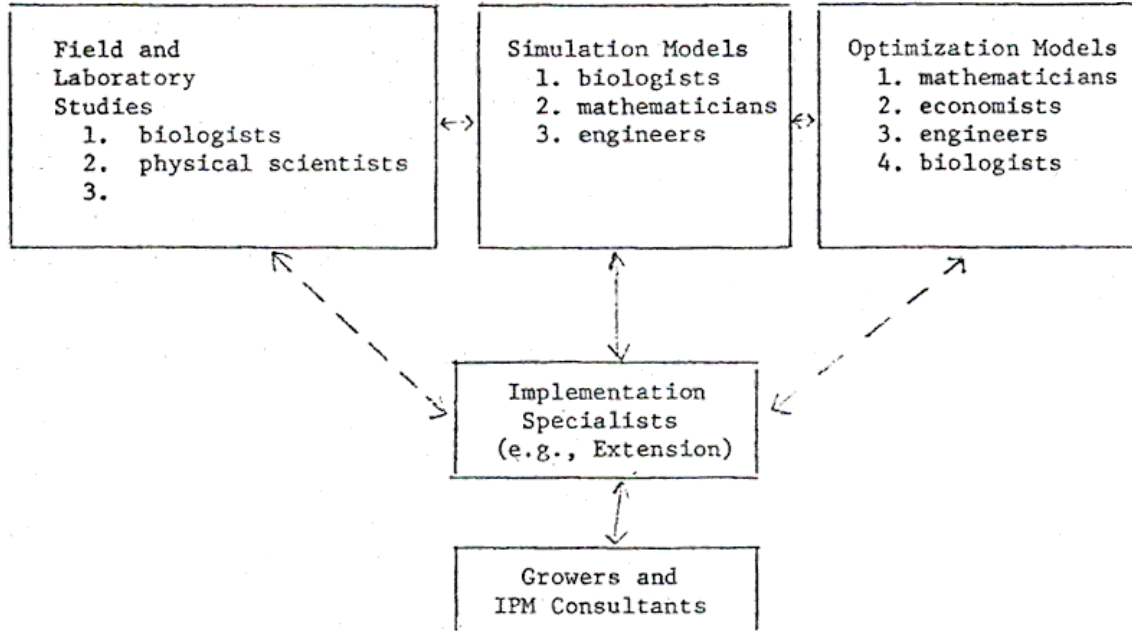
Field and Laboratory Studies
1. biologists
2. physical scientists
3.

Simulation Models
1. biologists
2. mathematicians
3. engineers

Optimization Models
1. mathematicians
2. economists
3. engineers
4. biologists

Implementation Specialists (e.g., Extension)

Growers and IPM Consultants